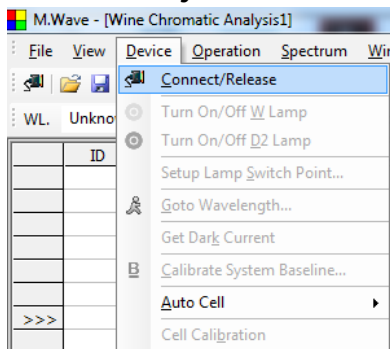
M.Wave - [Wine Chromatic Analysis1]

File View Device Operation Spectrum Wi

WL. Unkno

ID

>>>

Connect/Release

Turn On/Off W Lamp

Turn On/Off D2 Lamp

Setup Lamp Switch Point...

Goto Wavelength...

Get Dark Current

Calibrate System Baseline...

Auto Cell

Cell Calibration